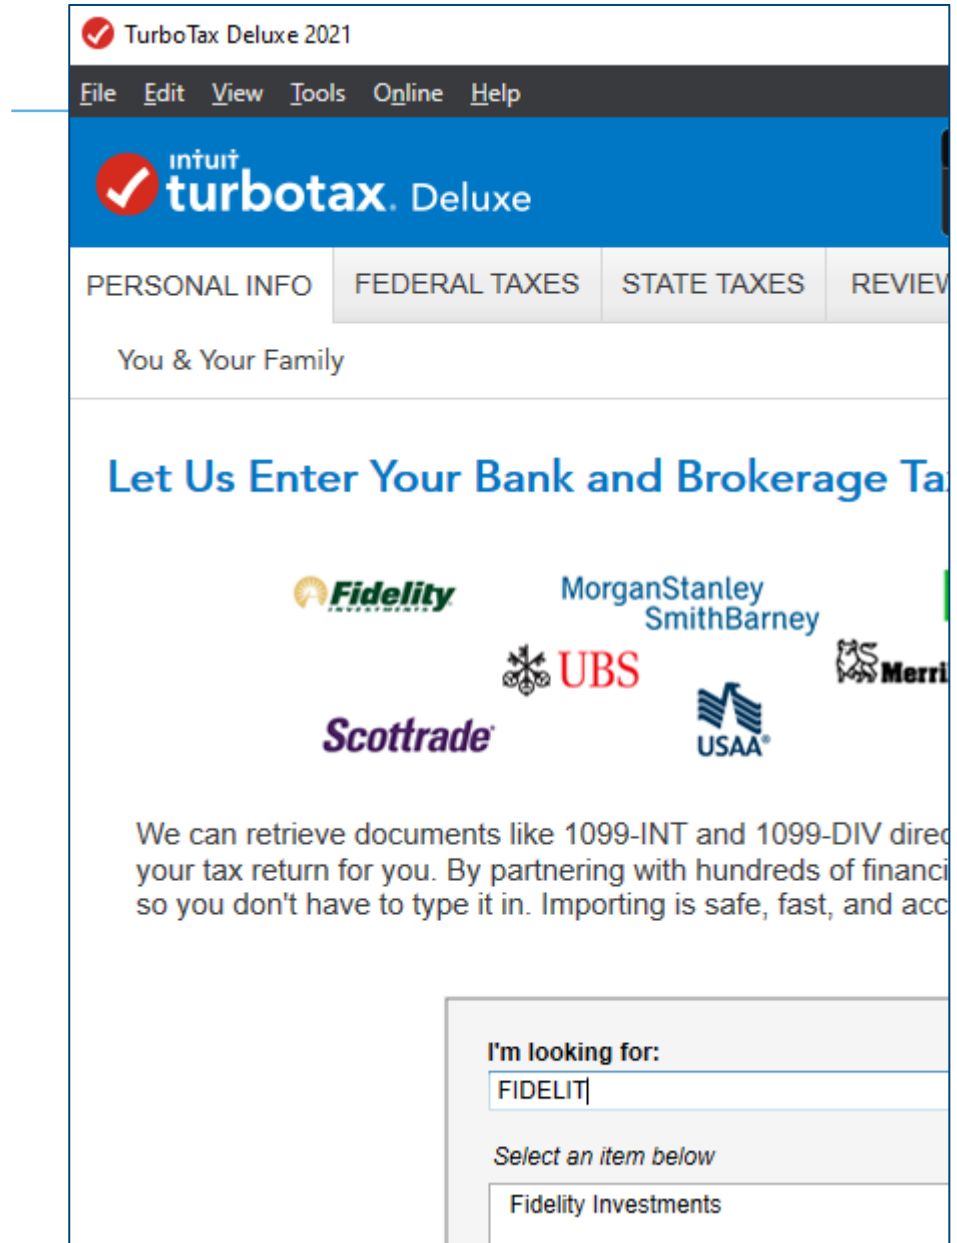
TurboTax Deluxe 2021

File Edit View Tools Online Help

intuit turbotax. Deluxe

PERSONAL INFO FEDERAL TAXES STATE TAXES REVIEW

You & Your Family

Let Us Enter Your Bank and Brokerage Ta

Fidelity INVESTMENTS MorganStanley SmithBarney

UBS Merri

Scottrade USAA®

We can retrieve documents like 1099-INT and 1099-DIV direc your tax return for you. By partnering with hundreds of financi so you don't have to type it in. Importing is safe, fast, and acc

I'm looking for:

FIDELIT

Select an item below

Fidelity Investments